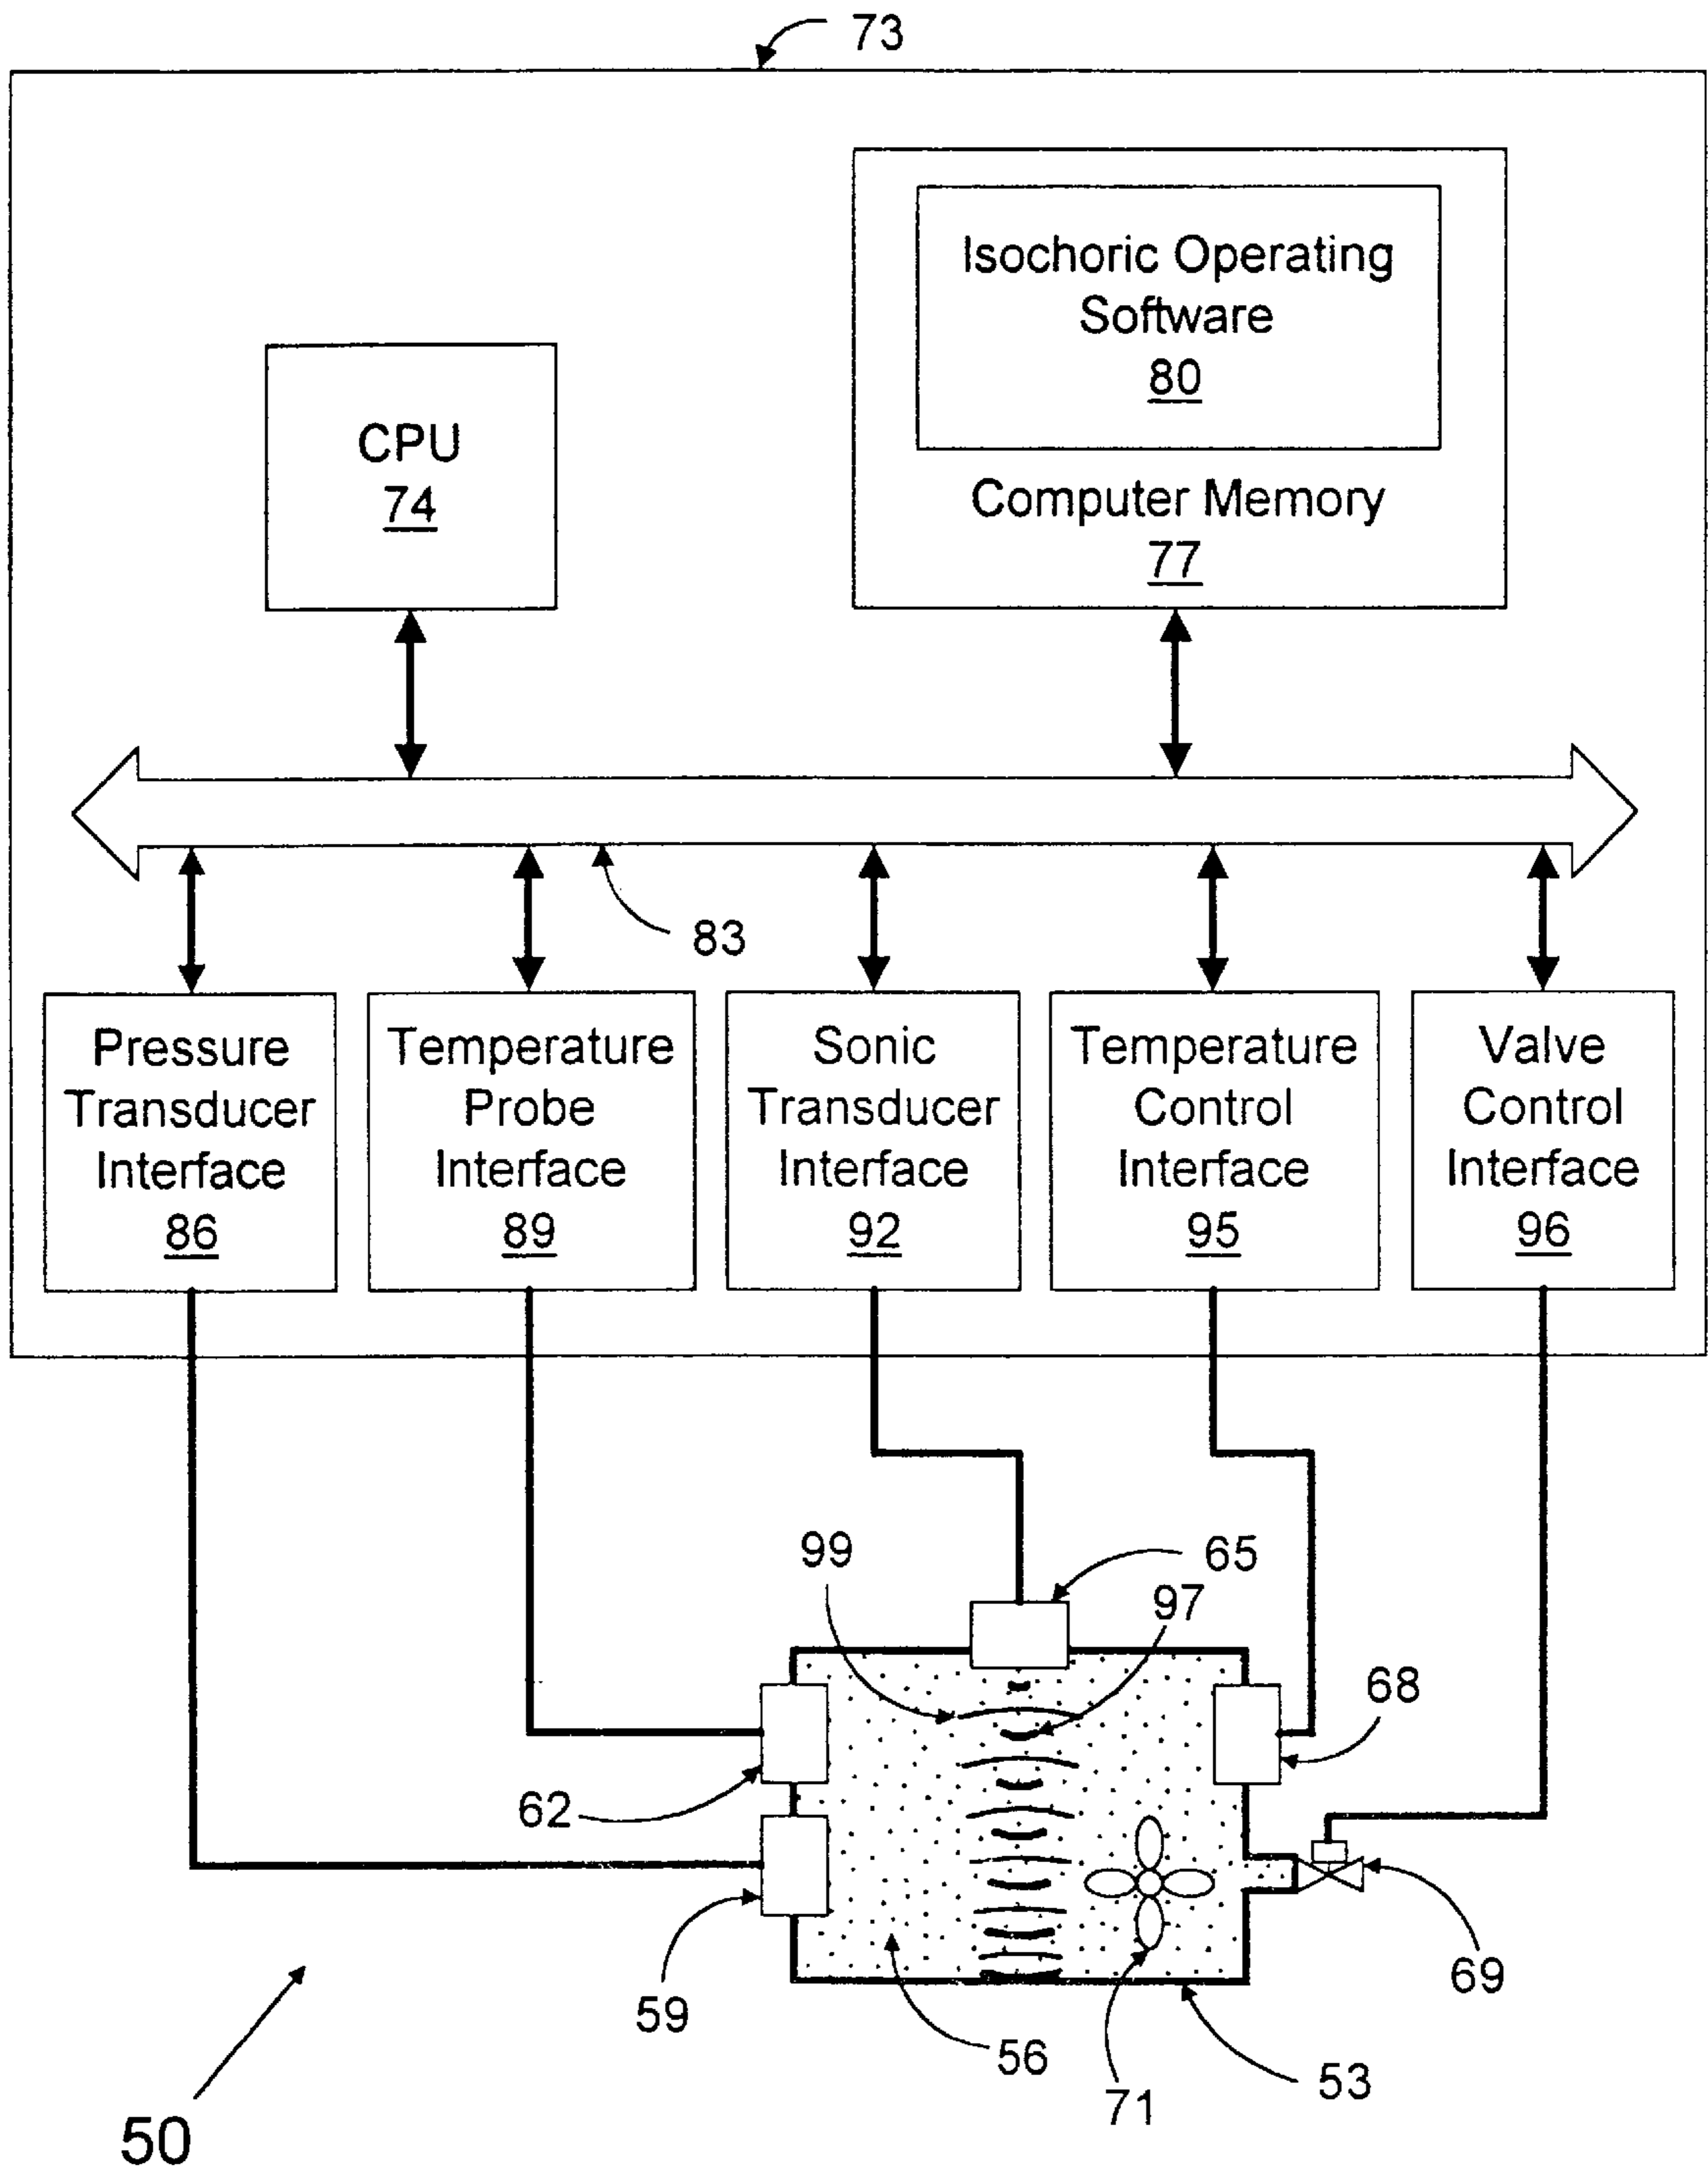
73

Isochoric Operating Software
80

CPU
74

Computer Memory
77

83

Pressure Transducer Interface
86

Temperature Probe Interface
89

Sonic Transducer Interface
92

Temperature Control Interface
95

Valve Control Interface
96

99

65

97

68

62

69

59

56

71

53

50